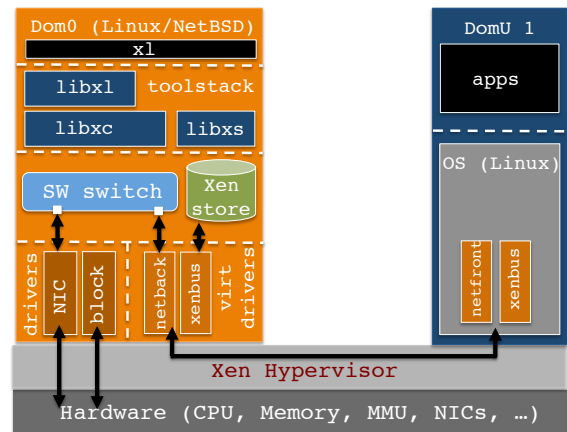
Dom0 (Linux/NetBSD)

xl

libxl

toolstack

libxc

libxs

SW switch

Xen store

drivers

NIC

block

netback

xenbus

virt drivers

DomU 1

apps

OS (Linux)

netfront

xenbus

Xen Hypervisor

Hardware (CPU, Memory, MMU, NICs, …)